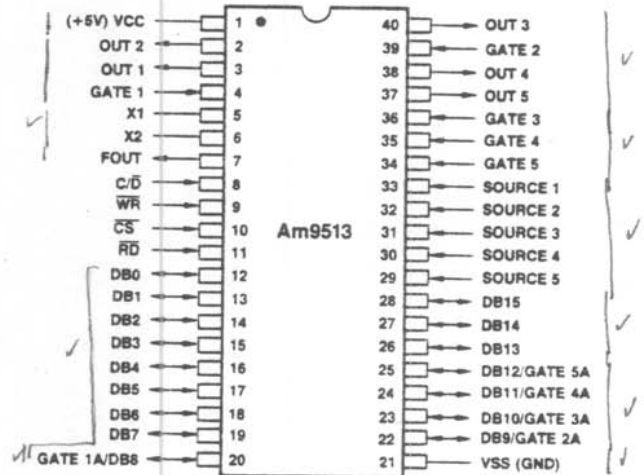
(+5V) VCC 1
OUT 2 2
OUT 1 3
GATE 1 4
X1 5
X2 6
FOUT 7
C/$\overline{D}$ 8
$\overline{WR}$ 9
$\overline{CS}$ 10
$\overline{RD}$ 11
DB0 12
DB1 13
DB2 14
DB3 15
DB4 16
DB5 17
DB6 18
DB7 19
GATE 1A/DB8 20

Am9513

40 OUT 3
39 GATE 2
38 OUT 4
37 OUT 5
36 GATE 3
35 GATE 4
34 GATE 5
33 SOURCE 1
32 SOURCE 2
31 SOURCE 3
30 SOURCE 4
29 SOURCE 5
28 DB15
27 DB14
26 DB13
25 DB12/GATE 5A
24 DB11/GATE 4A
23 DB10/GATE 3A
22 DB9/GATE 2A
21 VSS (GND)